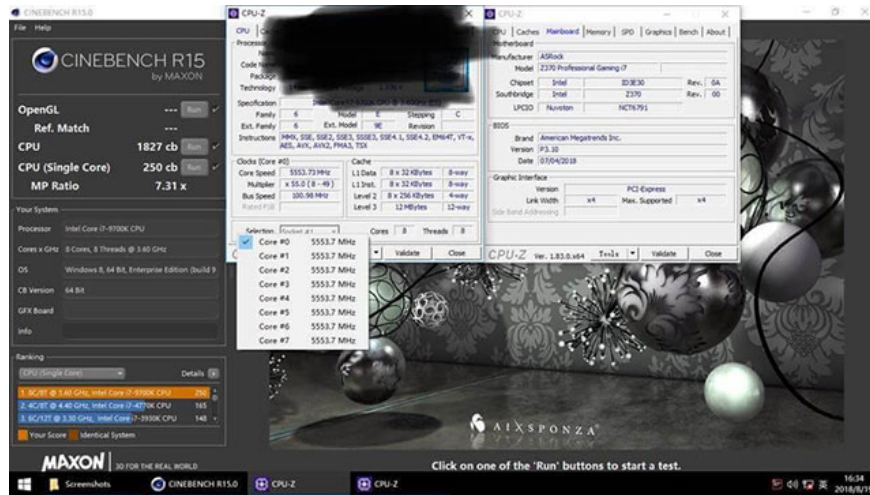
CINEBENCH R15.0
File Help

CINEBENCH R15
by MAXON

OpenGL --- Run
Ref. Match ---
CPU 1827 cb Run
CPU (Single Core) 250 cb Run
MP Ratio 7.31 x

Your System
Processor Intel Core i7-9700K CPU
Cores x GHz 8 Cores, 8 Threads @ 3.60 GHz
OS Windows 8, 64 Bit, Enterprise Edition (build 9
CB Version 64 Bit
GFX Board
Info

Ranking
CPU (Single Core) Details
1. 8C/8T @ 3.60 GHz, Intel Core i7-9700K CPU 250
2. 4C/8T @ 4.40 GHz, Intel Core i7-4770K CPU 165
3. 6C/12T @ 3.30 GHz, Intel Core i7-3930K CPU 148
Your Score Identical System

MAXON 3D FOR THE REAL WORLD

CPU-Z
CPU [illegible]
Processor
Code Name
Package
Technology
Specification
Family 6 Model E Stepping C
Ext. Family 6 Ext. Model 9E Revision
Instructions MMX, SSE, SSE2, SSE3, SSSE3, SSE4.1, SSE4.2, EM64T, VT-x, AES, AVX, AVX2, FMA3, TSX
Clocks (Core #0)
Core Speed 5553.73 MHz
Multiplier x 55.0 (8 - 49)
Bus Speed 100.98 MHz
Rated FSB
Cache
L1 Data 8 x 32 KBytes 8-way
L1 Inst. 8 x 32 KBytes 8-way
Level 2 8 x 256 KBytes 4-way
Level 3 12 MBytes 12-way
Selection Socket #1 Cores 8 Threads 8
Validate Close

Core #0 5553.7 MHz
Core #1 5553.7 MHz
Core #2 5553.7 MHz
Core #3 5553.7 MHz
Core #4 5553.7 MHz
Core #5 5553.7 MHz
Core #6 5553.7 MHz
Core #7 5553.7 MHz

CPU-Z
CPU | Caches | Mainboard | Memory | SPD | Graphics | Bench | About
Motherboard
Manufacturer ASRock
Model Z370 Professional Gaming i7
Chipset Intel 3E30 Rev. 0A
Southbridge Intel Z370 Rev. 00
LPCIO Nuvoton NCT6791
BIOS
Brand American Megatrends Inc.
Version P3.10
Date 07/04/2018
Graphic Interface
Version PCI-Express
Link Width x4 Max. Supported x4
Side Band Addressing
CPU-Z Ver. 1.83.0.x64 Tools Validate Close

AIXSPONZA

Click on one of the 'Run' buttons to start a test.

Screenshots CINEBENCH R15.0 CPU-Z CPU-Z
16:34
2018/8/1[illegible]